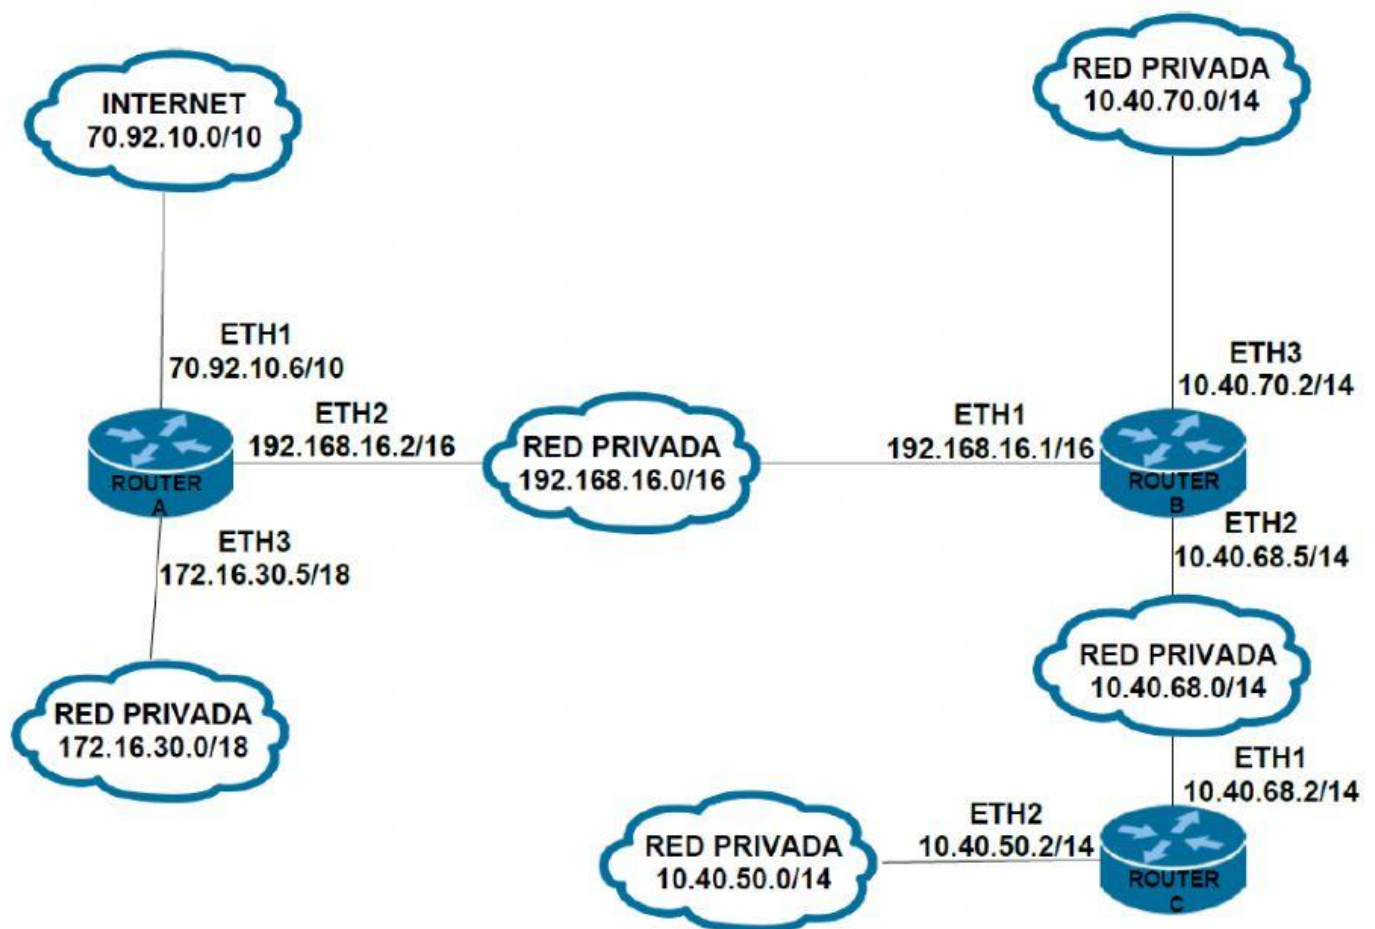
INTERNET
70.92.10.0/10

RED PRIVADA
10.40.70.0/14

ETH1
70.92.10.6/10

ETH3
10.40.70.2/14

ETH2
192.168.16.2/16

RED PRIVADA
192.168.16.0/16

ETH1
192.168.16.1/16

ROUTER
A

ROUTER
B

ETH3
172.16.30.5/18

ETH2
10.40.68.5/14

RED PRIVADA
10.40.68.0/14

RED PRIVADA
172.16.30.0/18

ETH1
10.40.68.2/14

ETH2
10.40.50.2/14

RED PRIVADA
10.40.50.0/14

ROUTER
C